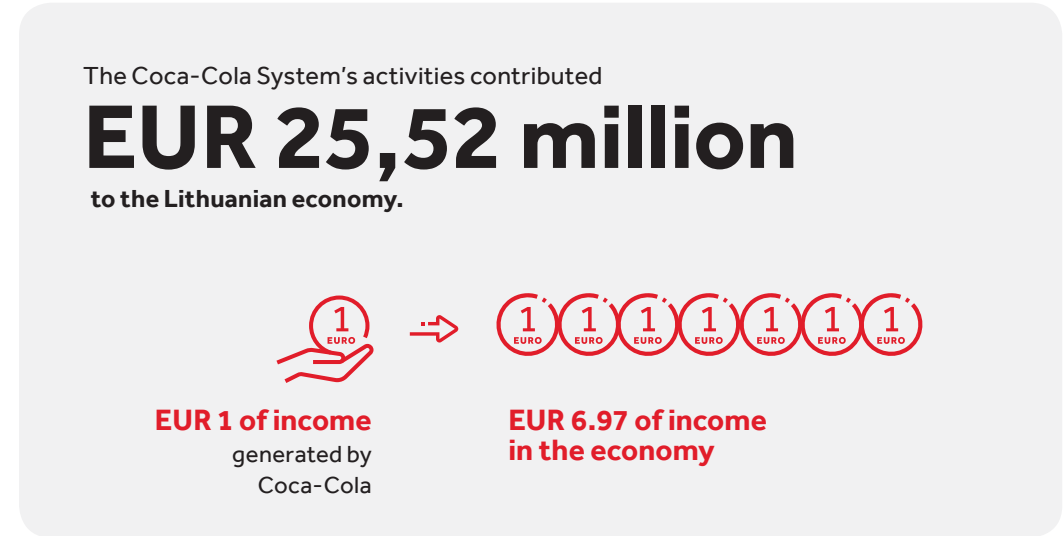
The Coca-Cola System's activities contributed

EUR 25,52 million

to the Lithuanian economy.

1
EURO

1
EURO

1
EURO

1
EURO

1
EURO

1
EURO

1
EURO

1
EURO

EUR 1 of income
generated by
Coca-Cola

EUR 6.97 of income
in the economy